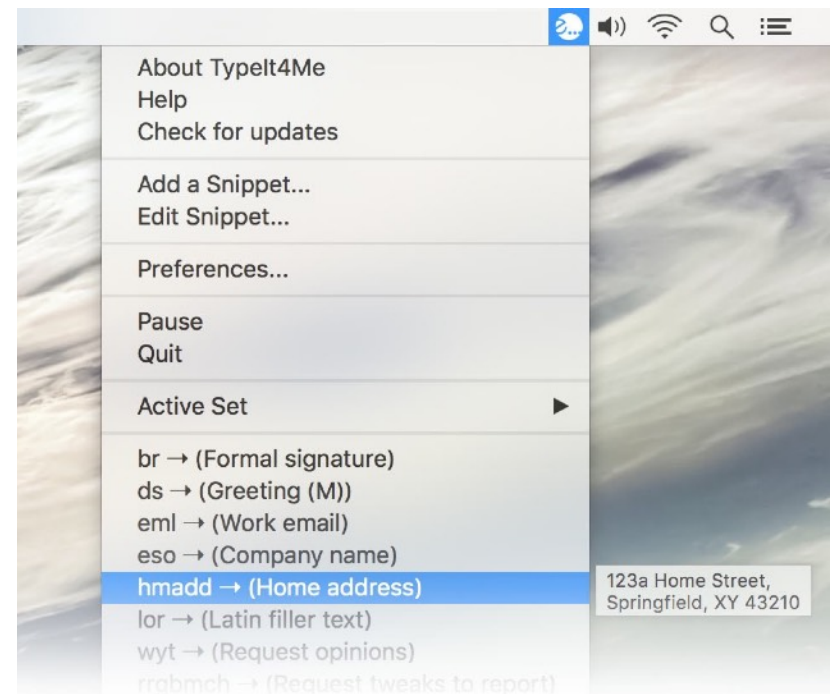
About TypeIt4Me
Help
Check for updates

Add a Snippet...
Edit Snippet...

Preferences...

Pause
Quit

Active Set ▶

br → (Formal signature)
ds → (Greeting (M))
eml → (Work email)
eso → (Company name)
hmadd → (Home address)
lor → (Latin filler text)
wyt → (Request opinions)
rrgbmch → (Request tweaks to report)

123a Home Street,
Springfield, XY 43210